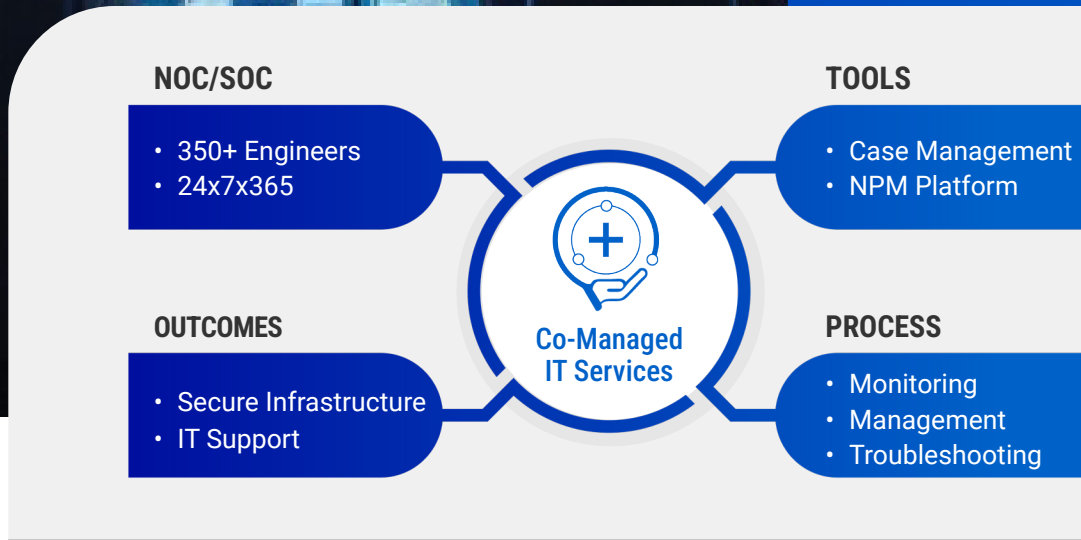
NOC/SOC

• 350+ Engineers
• 24x7x365

TOOLS

• Case Management
• NPM Platform

Co-Managed IT Services

OUTCOMES

• Secure Infrastructure
• IT Support

PROCESS

• Monitoring
• Management
• Troubleshooting